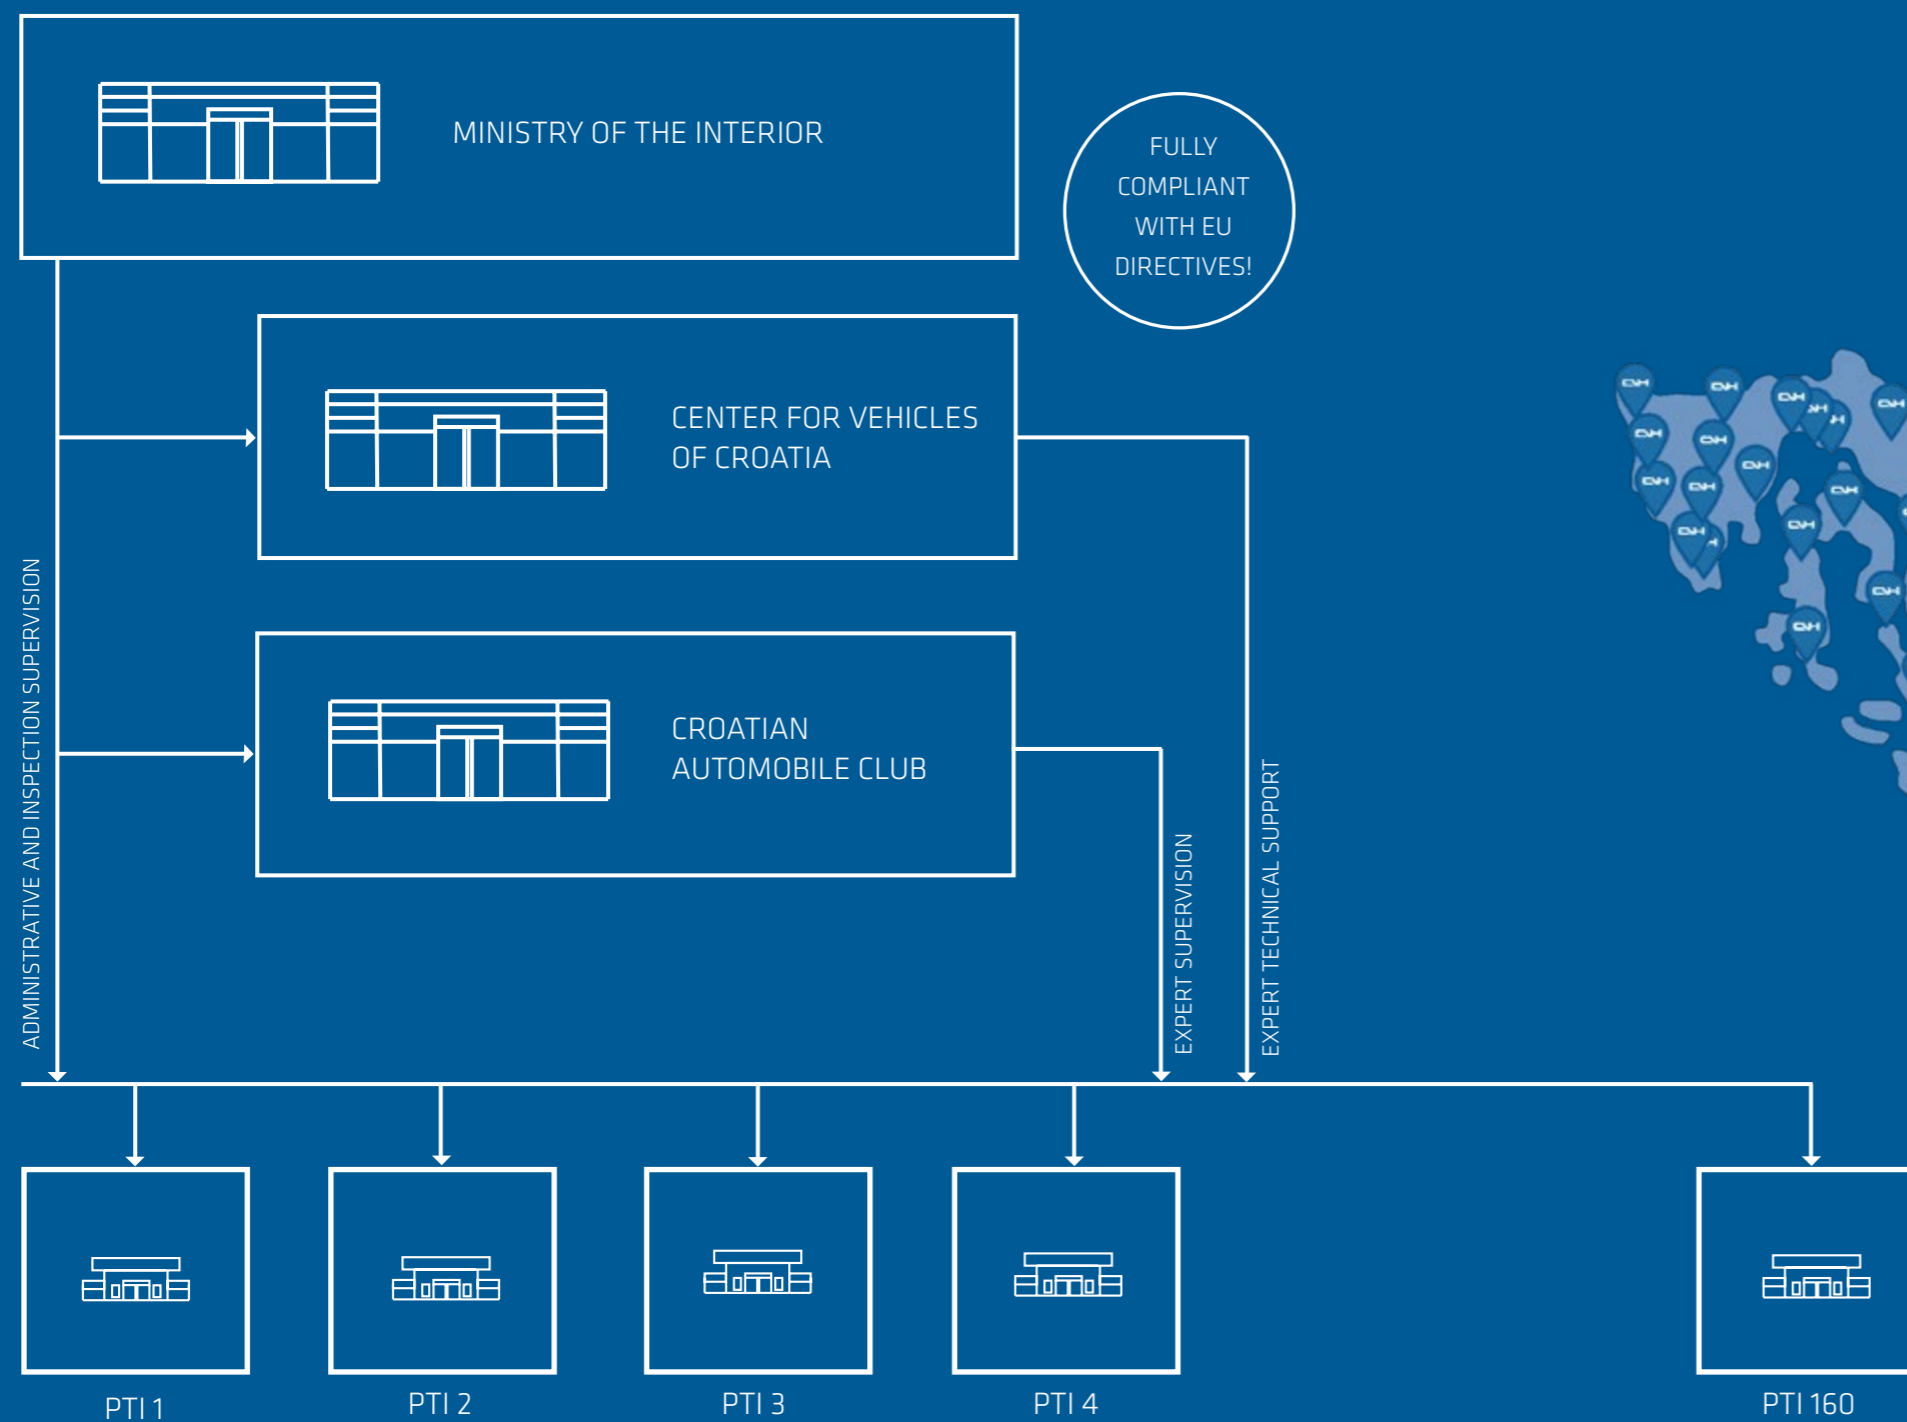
MINISTRY OF THE INTERIOR

FULLY COMPLIANT WITH EU DIRECTIVES!

CENTER FOR VEHICLES OF CROATIA

CROATIAN AUTOMOBILE CLUB

ADMINISTRATIVE AND INSPECTION SUPERVISION

EXPERT SUPERVISION

EXPERT TECHNICAL SUPPORT

PTI 1

PTI 2

PTI 3

PTI 4

PTI 160